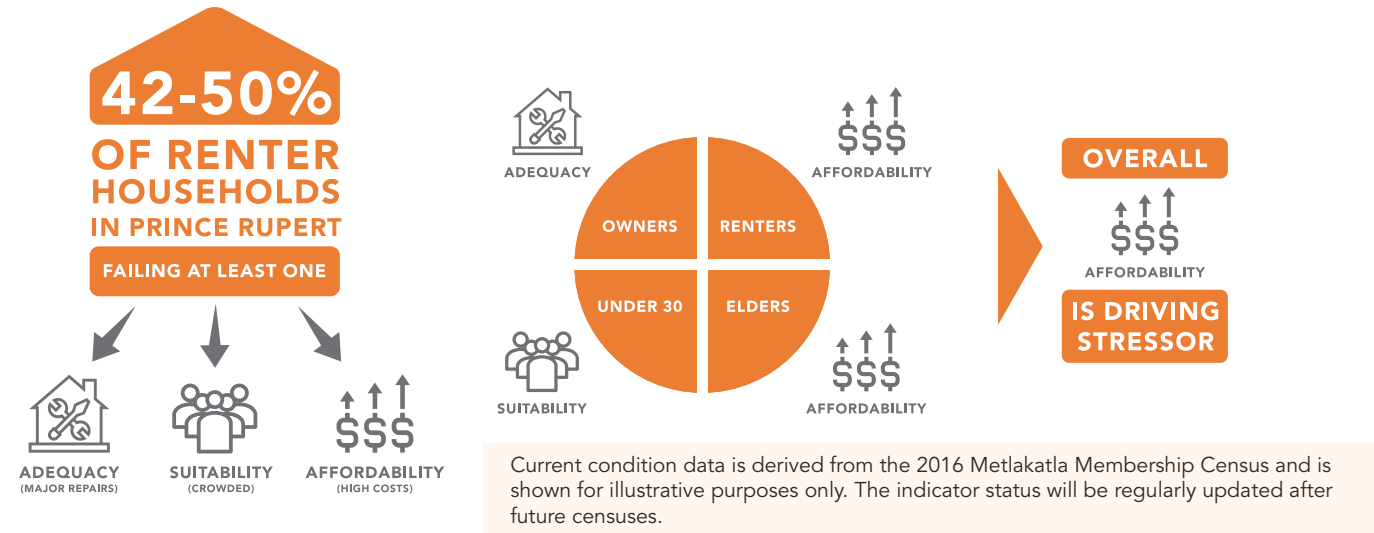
42-50%
OF RENTER HOUSEHOLDS IN PRINCE RUPERT
FAILING AT LEAST ONE

ADEQUACY
(MAJOR REPAIRS)

SUITABILITY
(CROWDED)

$$$
AFFORDABILITY
(HIGH COSTS)

ADEQUACY

$$$
AFFORDABILITY

OWNERS
RENTERS
UNDER 30
ELDERS

SUITABILITY

$$$
AFFORDABILITY

OVERALL
$$$
AFFORDABILITY
IS DRIVING STRESSOR

Current condition data is derived from the 2016 Metlakatla Membership Census and is shown for illustrative purposes only. The indicator status will be regularly updated after future censuses.